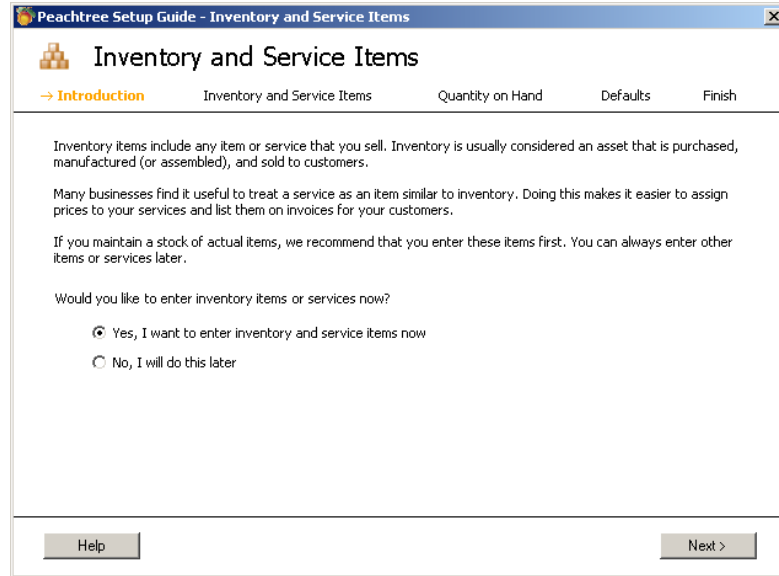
Peachtree Setup Guide - Inventory and Service Items

Inventory and Service Items

→ Introduction Inventory and Service Items Quantity on Hand Defaults Finish

Inventory items include any item or service that you sell. Inventory is usually considered an asset that is purchased, manufactured (or assembled), and sold to customers.

Many businesses find it useful to treat a service as an item similar to inventory. Doing this makes it easier to assign prices to your services and list them on invoices for your customers.

If you maintain a stock of actual items, we recommend that you enter these items first. You can always enter other items or services later.

Would you like to enter inventory items or services now?

Yes, I want to enter inventory and service items now

No, I will do this later

Help

Next >